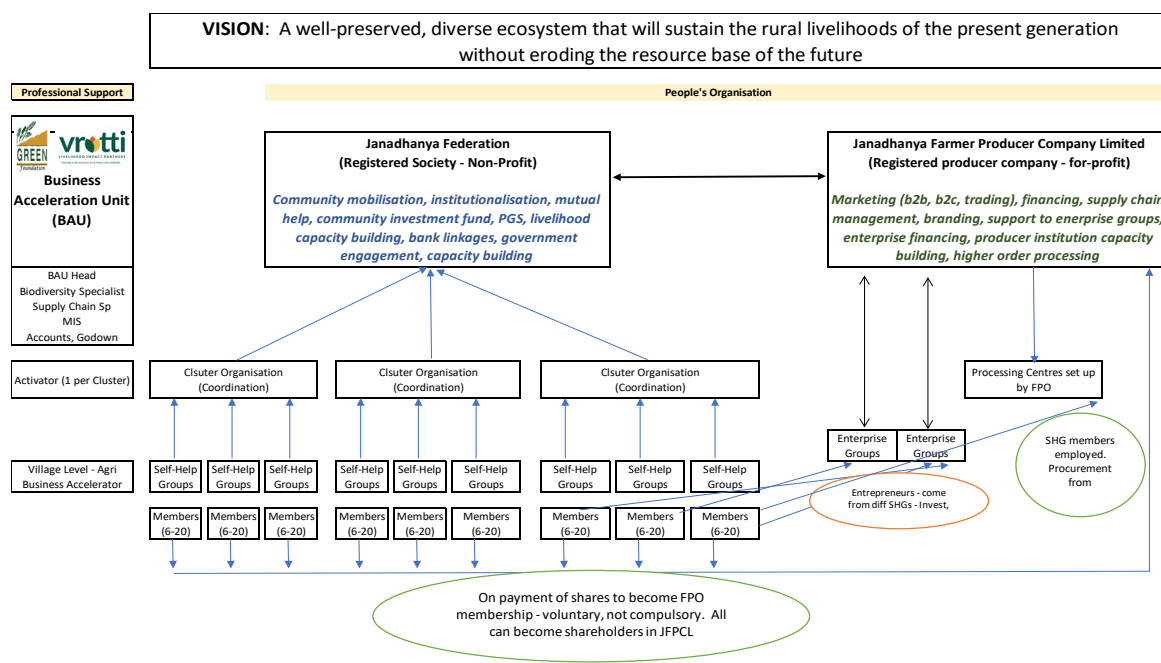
**VISION**: A well-preserved, diverse ecosystem that will sustain the rural livelihoods of the present generation without eroding the resource base of the future

Professional Support

People's Organisation

GREEN Foundation

vrutti LIVELIHOOD IMPACT PARTNERS

Business Acceleration Unit (BAU)

BAU Head
Biodiversity Specialist
Supply Chain Sp
MIS
Accounts, Godown

Janadhanya Federation
(Registered Society - Non-Profit)

Community mobilisation, institutionalisation, mutual help, community investment fund, PGS, livelihood capacity building, bank linkages, government engagement, capacity building

Janadhanya Farmer Producer Company Limited
(Registered producer company - for-profit)

Marketing (b2b, b2c, trading), financing, supply chain management, branding, support to enerprise groups, enterprise financing, producer institution capacity building, higher order processing

Activator (1 per Cluster)

Clsuter Organisation (Coordination)

Clsuter Organisation (Coordination)

Clsuter Organisation (Coordination)

Processing Centres set up by FPO

Enterprise Groups

Enterprise Groups

SHG members employed. Procurement from

Village Level - Agri Business Accelerator

Self-Help Groups

Self-Help Groups

Self-Help Groups

Self-Help Groups

Self-Help Groups

Self-Help Groups

Self-Help Groups

Self-Help Groups

Self-Help Groups

Entrepreneurs - come from diff SHGs - Invest,

Members (6-20)

Members (6-20)

Members (6-20)

Members (6-20)

Members (6-20)

Members (6-20)

Members (6-20)

Members (6-20)

Members (6-20)

On payment of shares to become FPO membership - voluntary, not compulsory. All can become shareholders in JFPCL